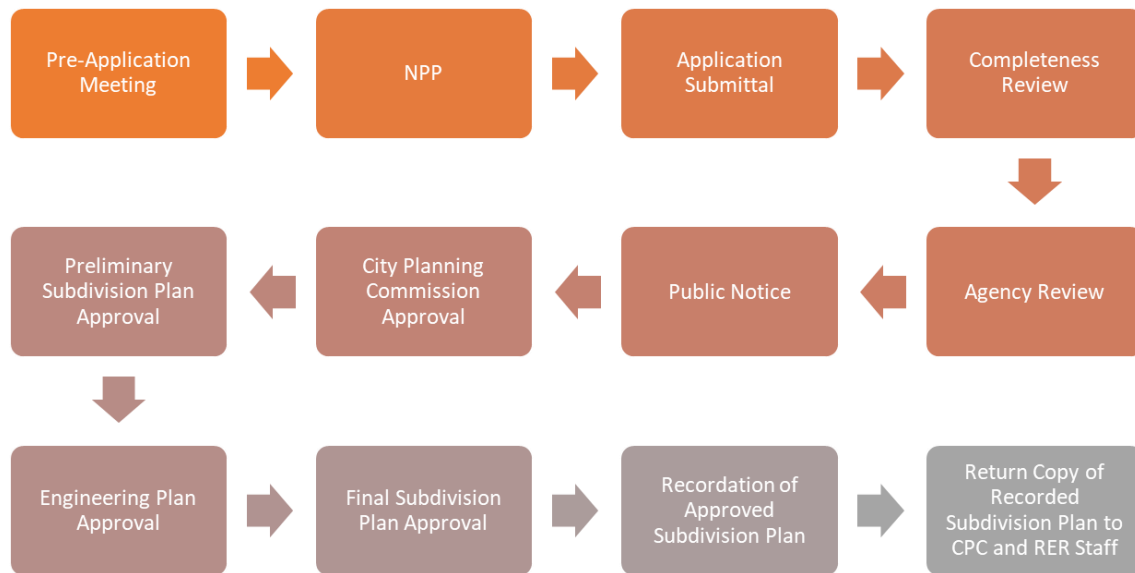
Pre-Application Meeting

NPP

Application Submittal

Completeness Review

Agency Review

Public Notice

City Planning Commission Approval

Preliminary Subdivision Plan Approval

Engineering Plan Approval

Final Subdivision Plan Approval

Recordation of Approved Subdivision Plan

Return Copy of Recorded Subdivision Plan to CPC and RER Staff